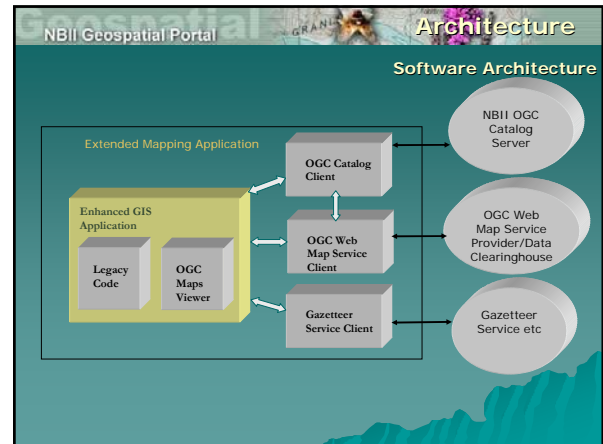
Geospatial

NBII Geospatial Portal

GRAN

Architecture

Software Architecture

Extended Mapping Application

OGC Catalog Client

Enhanced GIS Application

Legacy Code

OGC Maps Viewer

OGC Web Map Service Client

Gazetteer Service Client

NBII OGC Catalog Server

OGC Web Map Service Provider/Data Clearinghouse

Gazetteer Service etc